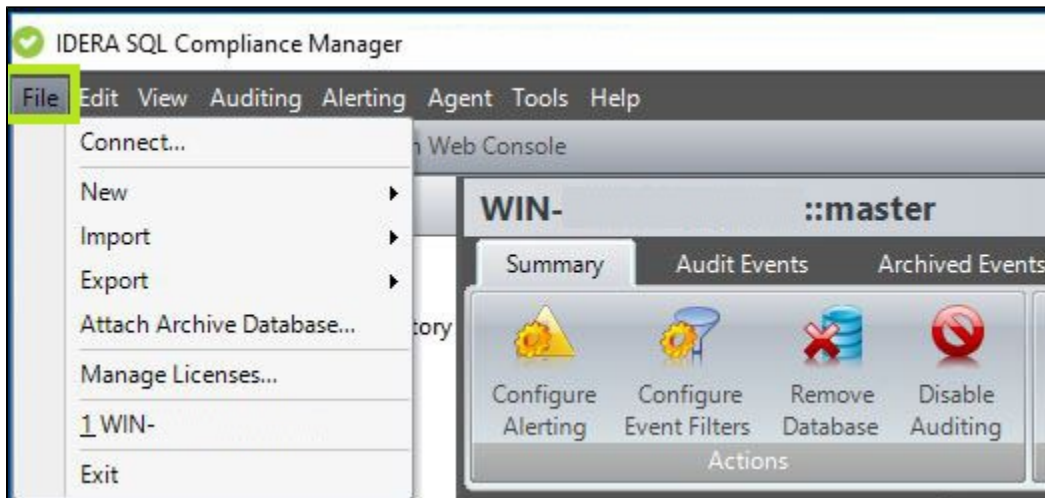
IDERA SQL Compliance Manager

File Edit View Auditing Alerting Agent Tools Help

Connect...
New
Import
Export
Attach Archive Database...
Manage Licenses...
1 WIN-
Exit

n Web Console

tory

WIN- ::master

Summary Audit Events Archived Events

Configure Alerting
Configure Event Filters
Remove Database
Disable Auditing

Actions